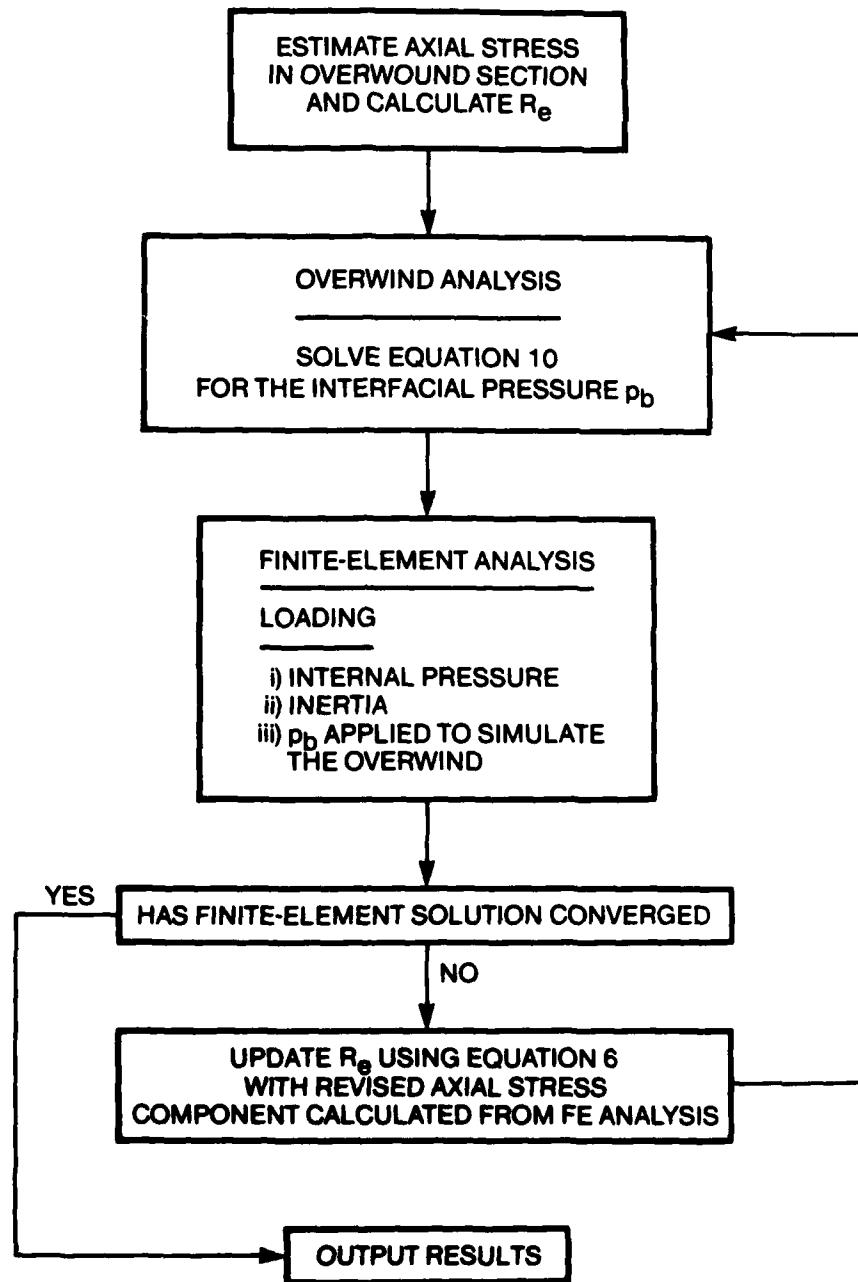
ESTIMATE AXIAL STRESS IN OVERWOUND SECTION AND CALCULATE $R_e$

OVERWIND ANALYSIS

SOLVE EQUATION 10 FOR THE INTERFACIAL PRESSURE $p_b$

FINITE-ELEMENT ANALYSIS

LOADING

i) INTERNAL PRESSURE
ii) INERTIA
iii) $p_b$ APPLIED TO SIMULATE THE OVERWIND

YES

HAS FINITE-ELEMENT SOLUTION CONVERGED

NO

UPDATE $R_e$ USING EQUATION 6 WITH REVISED AXIAL STRESS COMPONENT CALCULATED FROM FE ANALYSIS

OUTPUT RESULTS